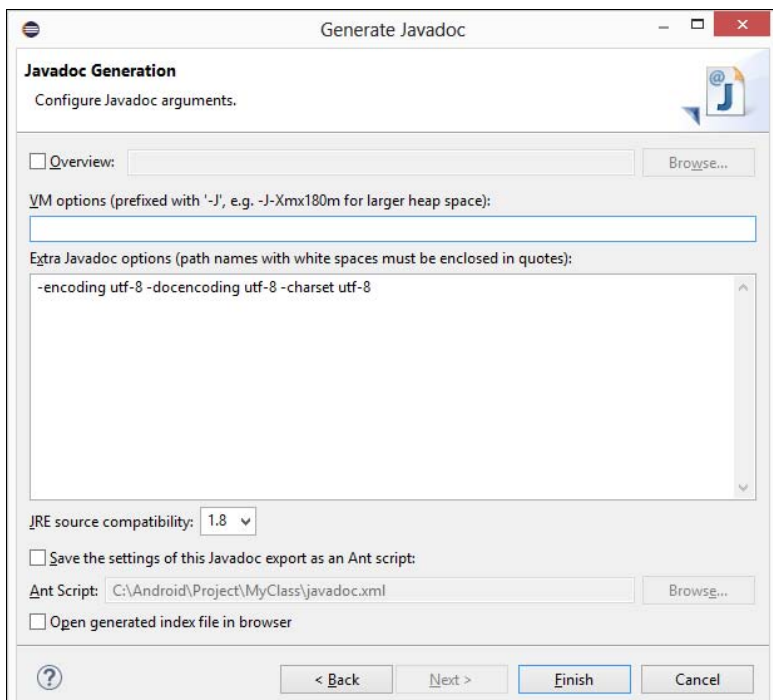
Generate Javadoc

Javadoc Generation

Configure Javadoc arguments.

Overview:

Browse...

VM options (prefixed with '-J', e.g. -J-Xmx180m for larger heap space):

Extra Javadoc options (path names with white spaces must be enclosed in quotes):

-encoding utf-8 -docencoding utf-8 -charset utf-8

JRE source compatibility: 1.8

Save the settings of this Javadoc export as an Ant script:

Ant Script: C:\Android\Project\MyClass\javadoc.xml

Browse...

Open generated index file in browser

?

< Back

Next >

Finish

Cancel